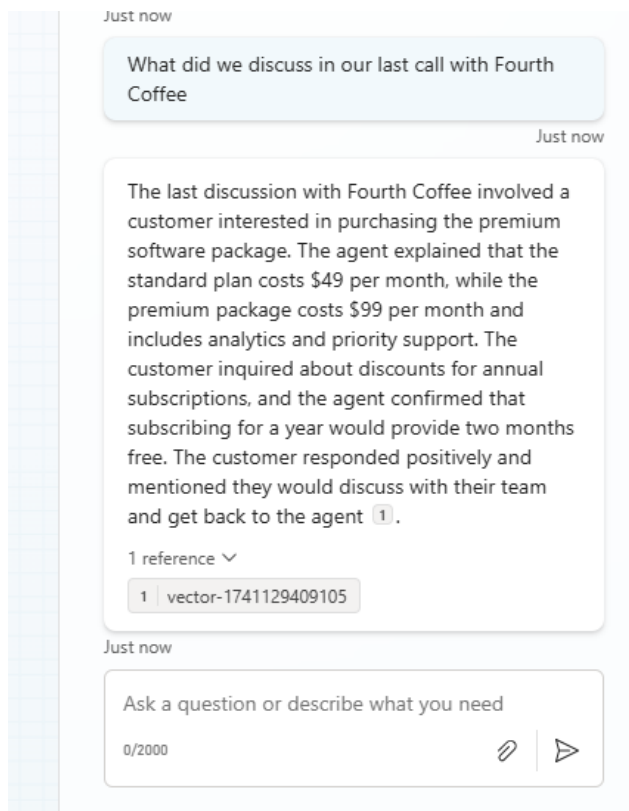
Just now

What did we discuss in our last call with Fourth Coffee

Just now

The last discussion with Fourth Coffee involved a customer interested in purchasing the premium software package. The agent explained that the standard plan costs \$49 per month, while the premium package costs \$99 per month and includes analytics and priority support. The customer inquired about discounts for annual subscriptions, and the agent confirmed that subscribing for a year would provide two months free. The customer responded positively and mentioned they would discuss with their team and get back to the agent 1.

1 reference

1 vector-1741129409105

Just now

Ask a question or describe what you need

0/2000